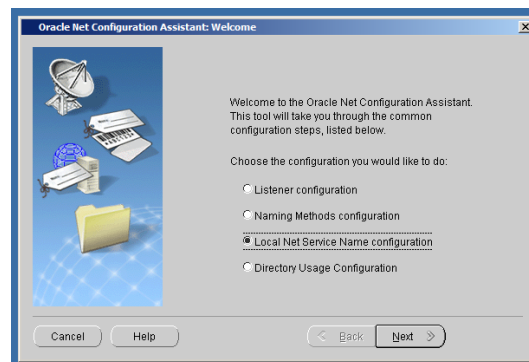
Oracle Net Configuration Assistant: Welcome

Welcome to the Oracle Net Configuration Assistant. This tool will take you through the common configuration steps, listed below.

Choose the configuration you would like to do:

Listener configuration

Naming Methods configuration

Local Net Service Name configuration

Directory Usage Configuration

Cancel

Help

Back

Next